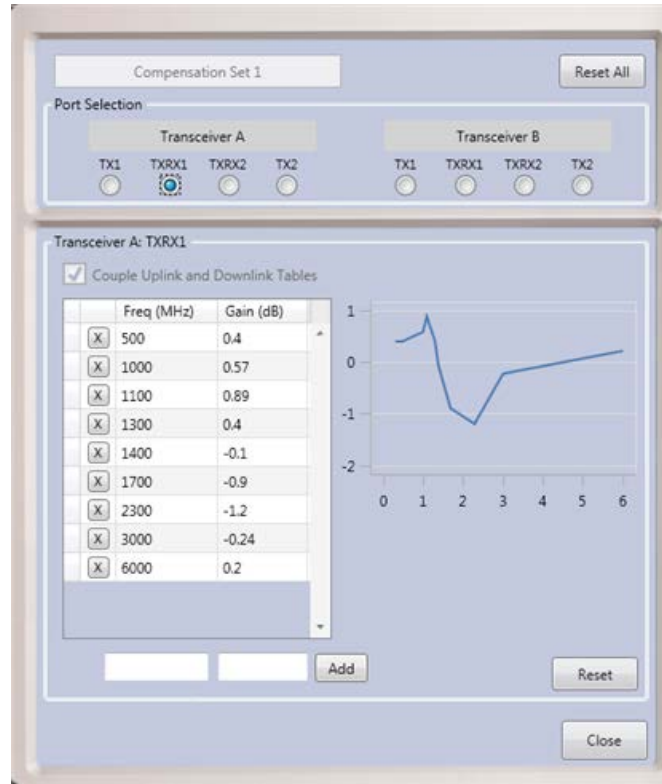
Compensation Set 1

Reset All

Port Selection

Transceiver A

TX1 TXRX1 TXRX2 TX2

Transceiver B

TX1 TXRX1 TXRX2 TX2

Transceiver A: TXRX1

Couple Uplink and Downlink Tables

| | Freq (MHz) | Gain (dB) |
|---|---|---|
| X | 500 | 0.4 |
| X | 1000 | 0.57 |
| X | 1100 | 0.89 |
| X | 1300 | 0.4 |
| X | 1400 | -0.1 |
| X | 1700 | -0.9 |
| X | 2300 | -1.2 |
| X | 3000 | -0.24 |
| X | 6000 | 0.2 |

1
0
-1
-2
0 1 2 3 4 5 6

Add

Reset

Close